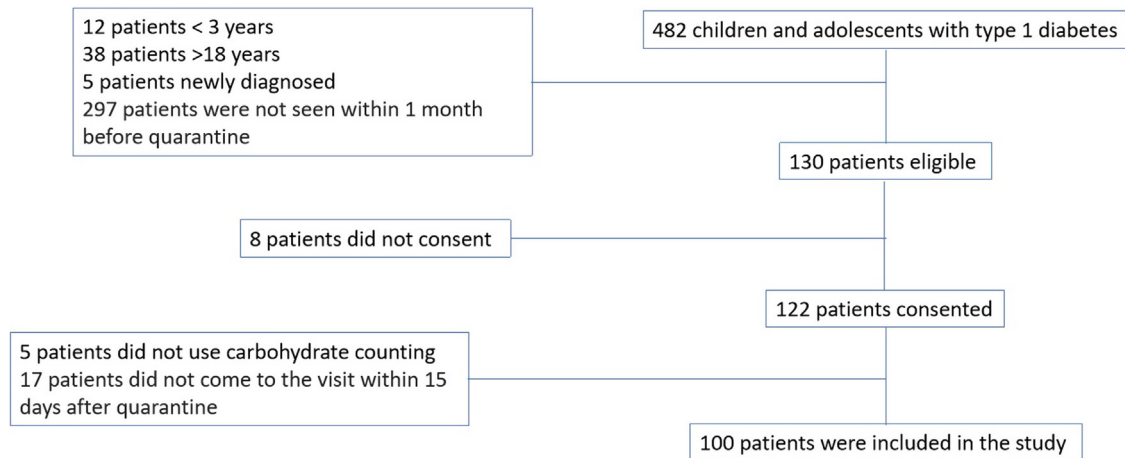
482 children and adolescents with type 1 diabetes

12 patients < 3 years
38 patients >18 years
5 patients newly diagnosed
297 patients were not seen within 1 month before quarantine

130 patients eligible

8 patients did not consent

122 patients consented

5 patients did not use carbohydrate counting
17 patients did not come to the visit within 15 days after quarantine

100 patients were included in the study